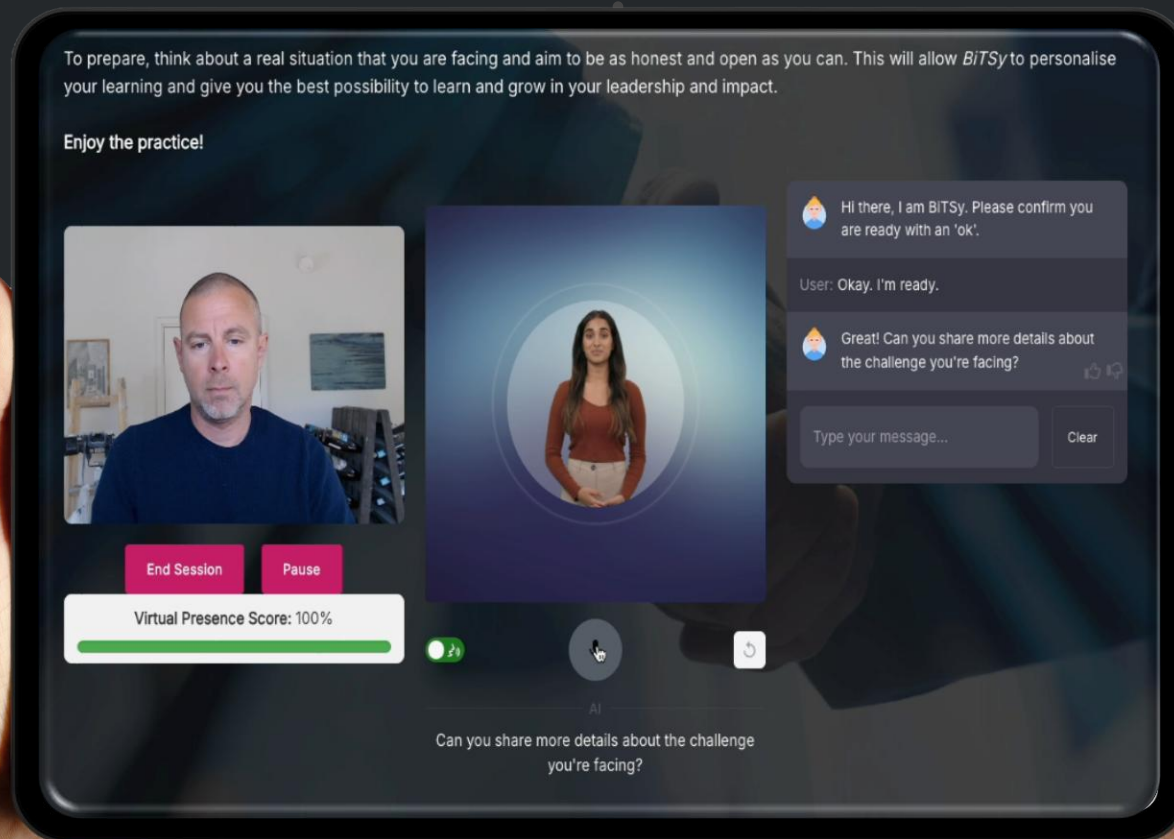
To prepare, think about a real situation that you are facing and aim to be as honest and open as you can. This will allow *BiTSy* to personalise your learning and give you the best possibility to learn and grow in your leadership and impact.

**Enjoy the practice!**

Hi there, I am BITSy. Please confirm you are ready with an 'ok'.

User: Okay. I'm ready.

Great! Can you share more details about the challenge you're facing?

Type your message...

Clear

End Session

Pause

Virtual Presence Score: 100%

AI

Can you share more details about the challenge you're facing?